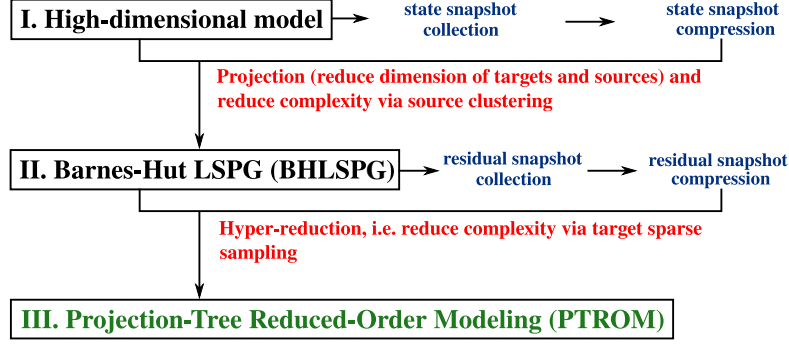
I. High-dimensional model

state snapshot collection

state snapshot compression

Projection (reduce dimension of targets and sources) and reduce complexity via source clustering

II. Barnes-Hut LSPG (BHLSPG)

residual snapshot collection

residual snapshot compression

Hyper-reduction, i.e. reduce complexity via target sparse sampling

III. Projection-Tree Reduced-Order Modeling (PTROM)